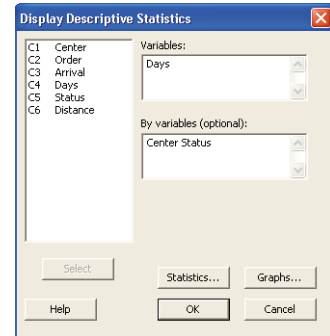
Display Descriptive Statistics

C1 Center
C2 Order
C3 Arrival
C4 Days
C5 Status
C6 Distance

Variables:
Days

By variables (optional):
Center Status

Select

Statistics...

Graphs...

Help

OK

Cancel